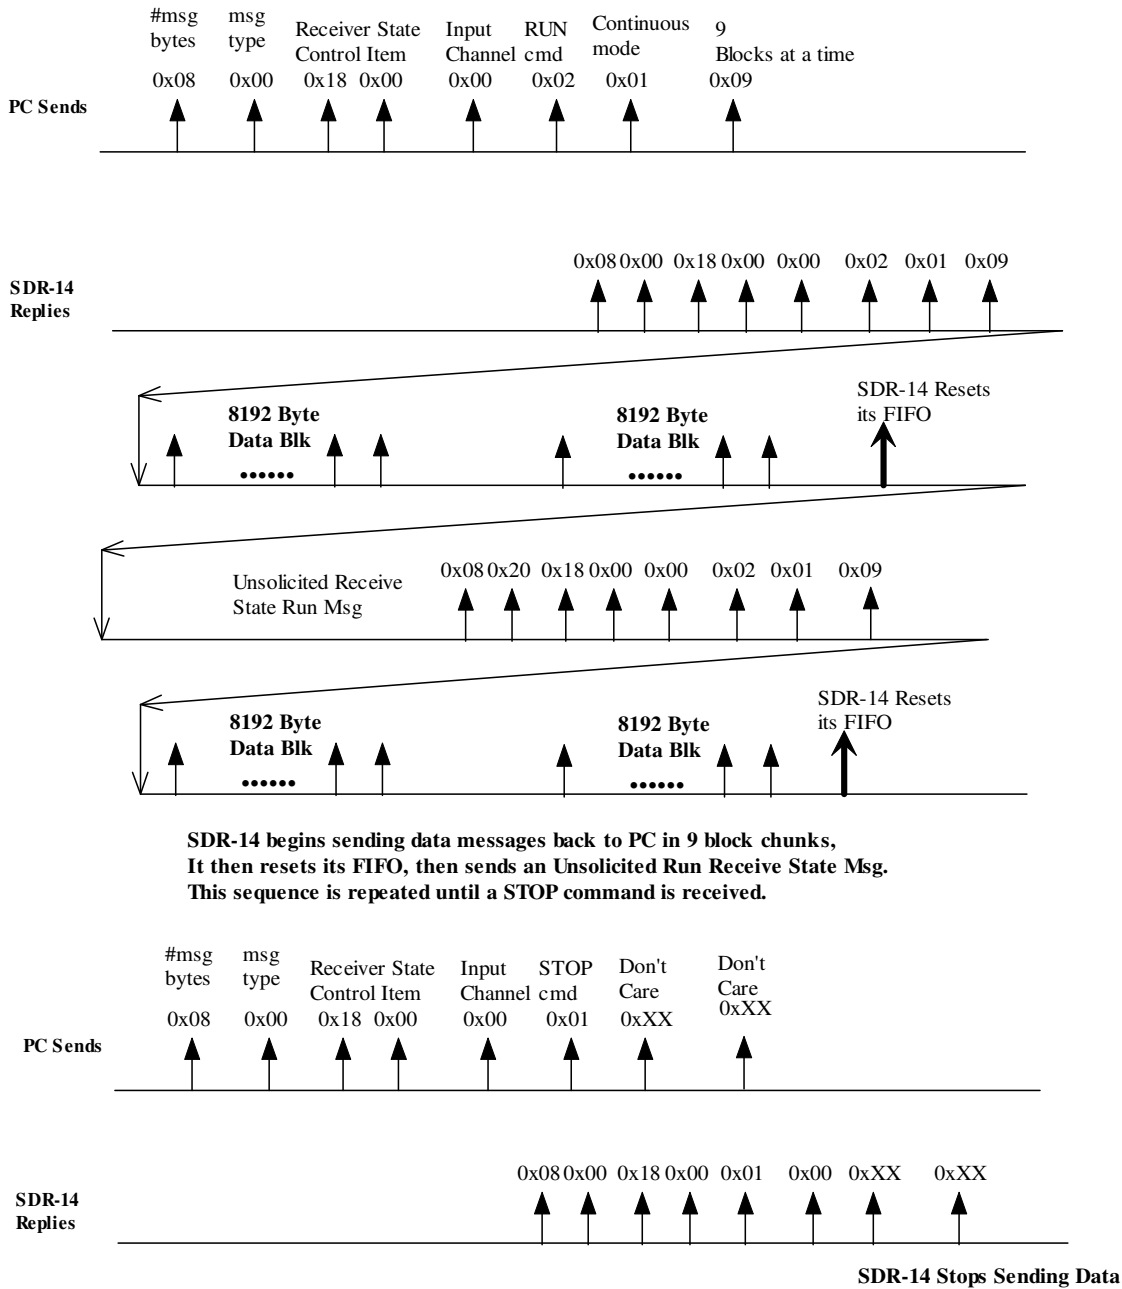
#msg bytes msg type Receiver State Control Item Input Channel RUN cmd Continuous mode 9 Blocks at a time

0x08 0x00 0x18 0x00 0x00 0x02 0x01 0x09

PC Sends

0x08 0x00 0x18 0x00 0x00 0x02 0x01 0x09

SDR-14 Replies

8192 Byte Data Blk •••••• 8192 Byte Data Blk •••••• SDR-14 Resets its FIFO

Unsolicited Receive State Run Msg

0x08 0x20 0x18 0x00 0x00 0x02 0x01 0x09

8192 Byte Data Blk •••••• 8192 Byte Data Blk •••••• SDR-14 Resets its FIFO

SDR-14 begins sending data messages back to PC in 9 block chunks,
It then resets its FIFO, then sends an Unsolicited Run Receive State Msg.
This sequence is repeated until a STOP command is received.

#msg bytes msg type Receiver State Control Item Input Channel STOP cmd Don't Care Don't Care

0x08 0x00 0x18 0x00 0x00 0x01 0xXX 0xXX

PC Sends

0x08 0x00 0x18 0x00 0x01 0x00 0xXX 0xXX

SDR-14 Replies

SDR-14 Stops Sending Data